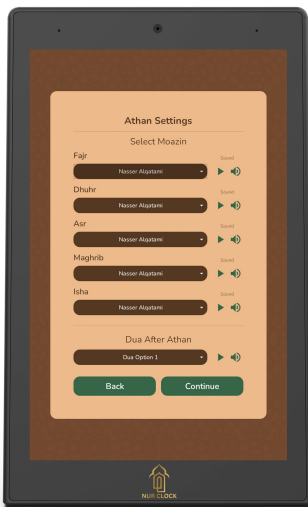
Athan Settings

Select Moazin

Fajr
Nasser Alqatami
Saved

Dhuhr
Nasser Alqatami
Saved

Asr
Nasser Alqatami
Saved

Maghrib
Nasser Alqatami
Saved

Isha
Nasser Alqatami
Saved

Dua After Athan
Dua Option 1

Back
Continue

NUR CLOCK